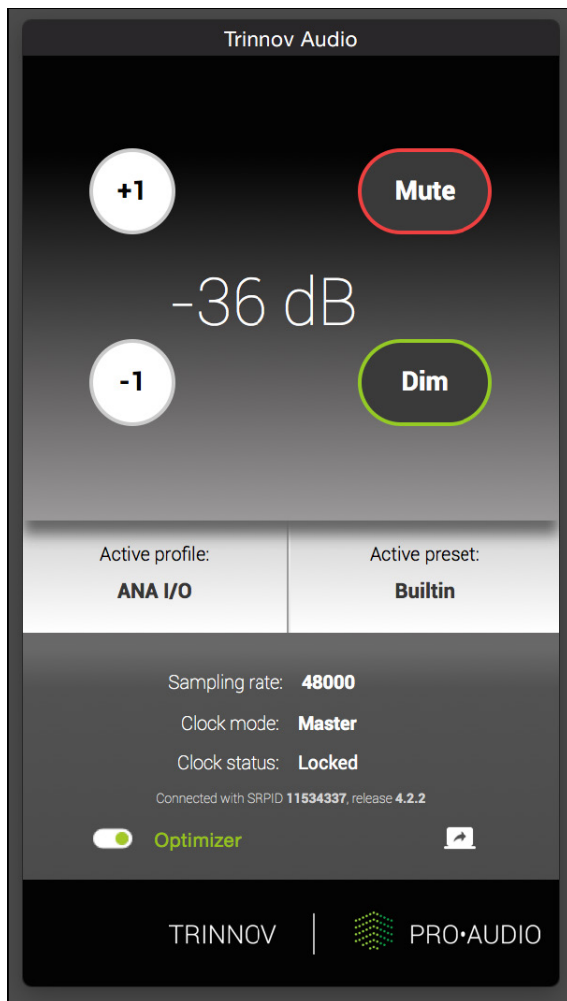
Trinnov Audio

+1

Mute

-36 dB

-1

Dim

Active profile:
ANA I/O

Active preset:
Builtin

Sampling rate: 48000

Clock mode: Master

Clock status: Locked

Connected with SRPID 11534337, release 4.2.2

Optimizer

TRINNOV | PRO•AUDIO